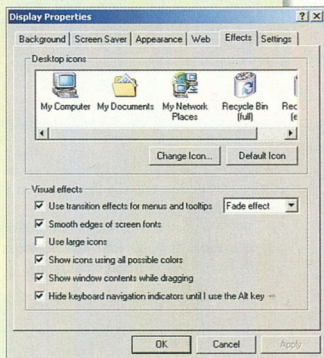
Display Properties

?

X

Background | Screen Saver | Appearance | Web | Effects | Settings

Desktop icons

My Computer

My Documents

My Network Places

Recycle Bin (full)

Rec (e

Change Icon...

Default Icon

Visual effects

Use transition effects for menus and tooltips

Fade effect

Smooth edges of screen fonts

Use large icons

Show icons using all possible colors

Show window contents while dragging

Hide keyboard navigation indicators until I use the Alt key

OK

Cancel

Apply